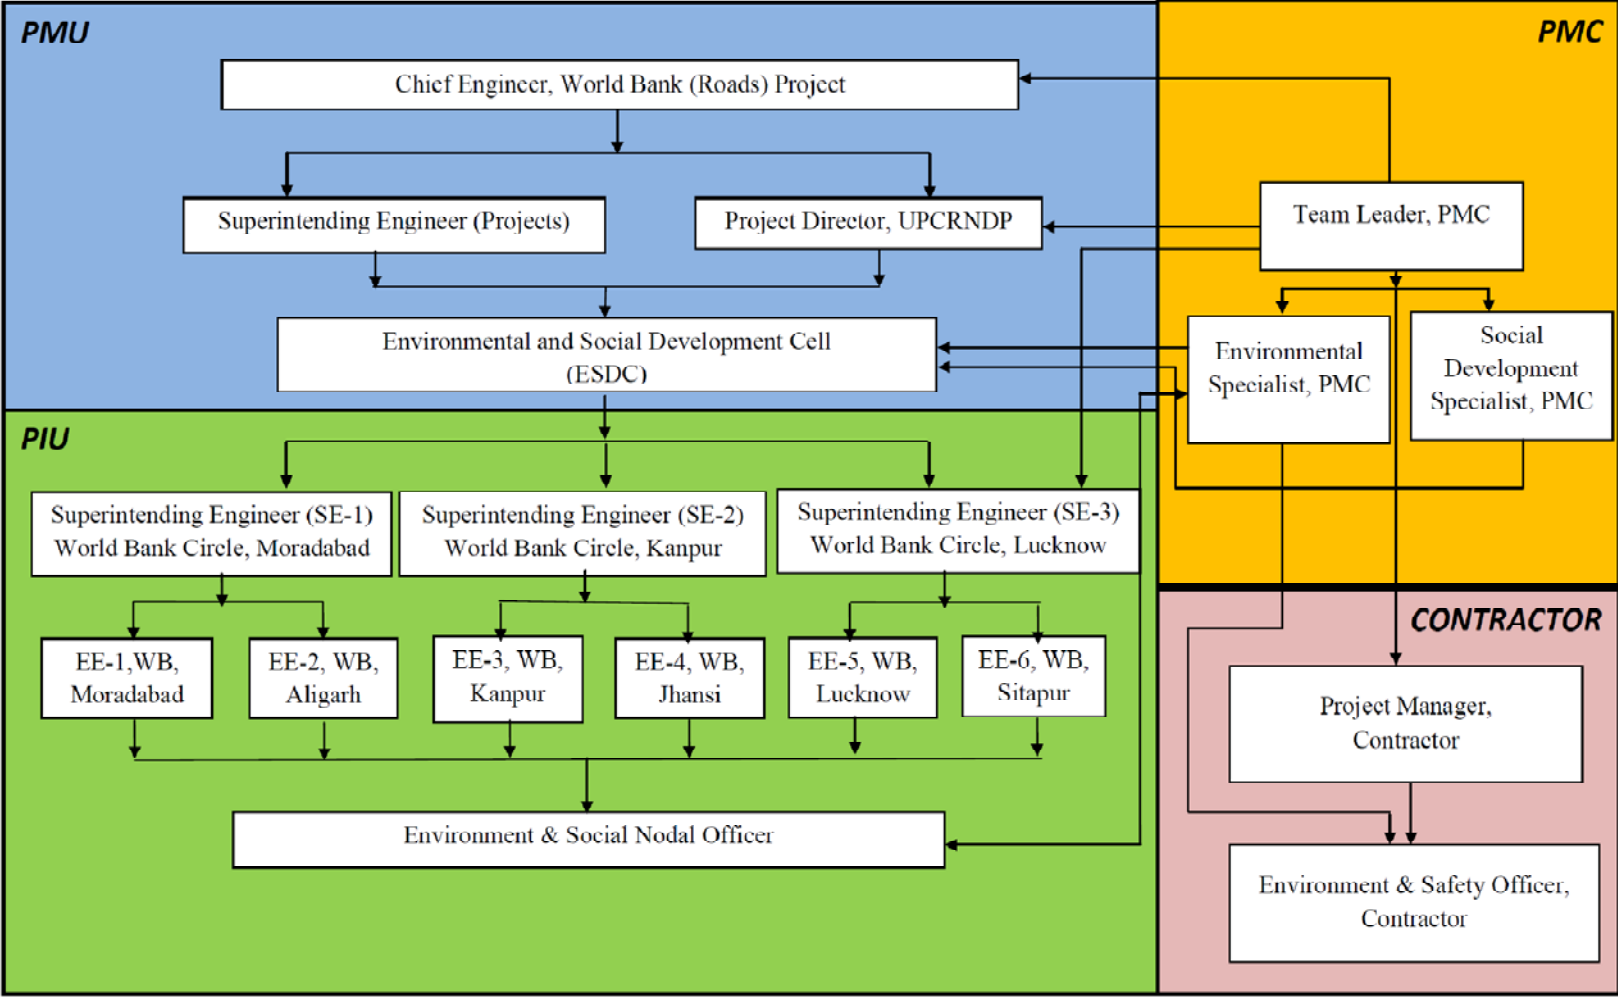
PMU

PMC

Chief Engineer, World Bank (Roads) Project

Team Leader, PMC

Superintending Engineer (Projects)

Project Director, UPCRNDP

Environmental and Social Development Cell (ESDC)

Environmental Specialist, PMC

Social Development Specialist, PMC

PIU

Superintending Engineer (SE-1) World Bank Circle, Moradabad

Superintending Engineer (SE-2) World Bank Circle, Kanpur

Superintending Engineer (SE-3) World Bank Circle, Lucknow

CONTRACTOR

EE-1,WB, Moradabad

EE-2, WB, Aligarh

EE-3, WB, Kanpur

EE-4, WB, Jhansi

EE-5, WB, Lucknow

EE-6, WB, Sitapur

Project Manager, Contractor

Environment & Social Nodal Officer

Environment & Safety Officer, Contractor